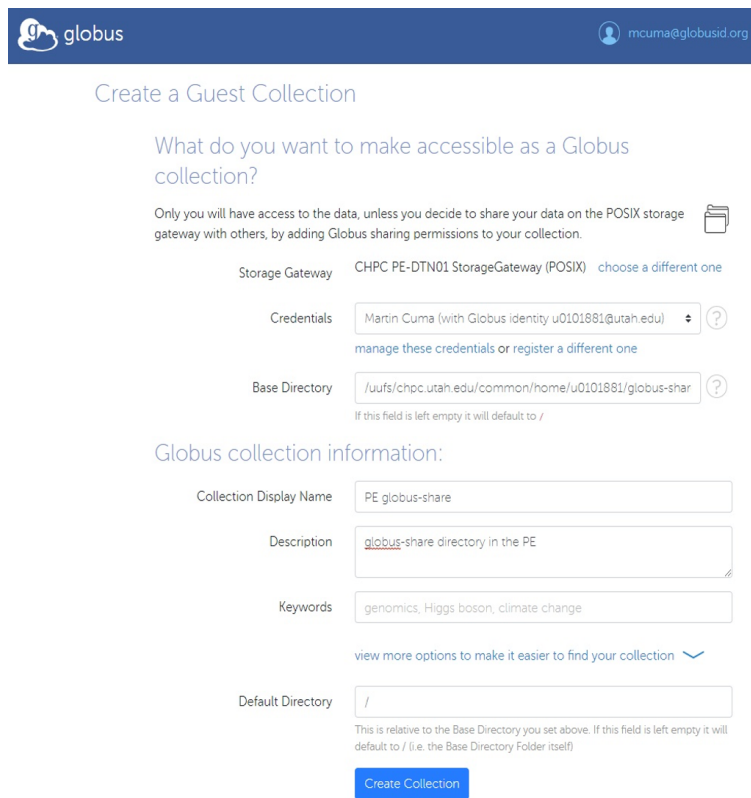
globus

mcuma@globusid.org

Create a Guest Collection

What do you want to make accessible as a Globus collection?

Only you will have access to the data, unless you decide to share your data on the POSIX storage gateway with others, by adding Globus sharing permissions to your collection.

Storage Gateway CHPC PE-DTN01 StorageGateway (POSIX) choose a different one

Credentials Martin Cuma (with Globus identity u0101881@utah.edu)

manage these credentials or register a different one

Base Directory /uufs/chpc.utah.edu/common/home/u0101881/globus-shar

If this field is left empty it will default to /

Globus collection information:

Collection Display Name PE globus-share

Description globus-share directory in the PE

Keywords genomics, Higgs boson, climate change

view more options to make it easier to find your collection

Default Directory /

This is relative to the Base Directory you set above. If this field is left empty it will default to / (i.e. the Base Directory Folder itself)

Create Collection